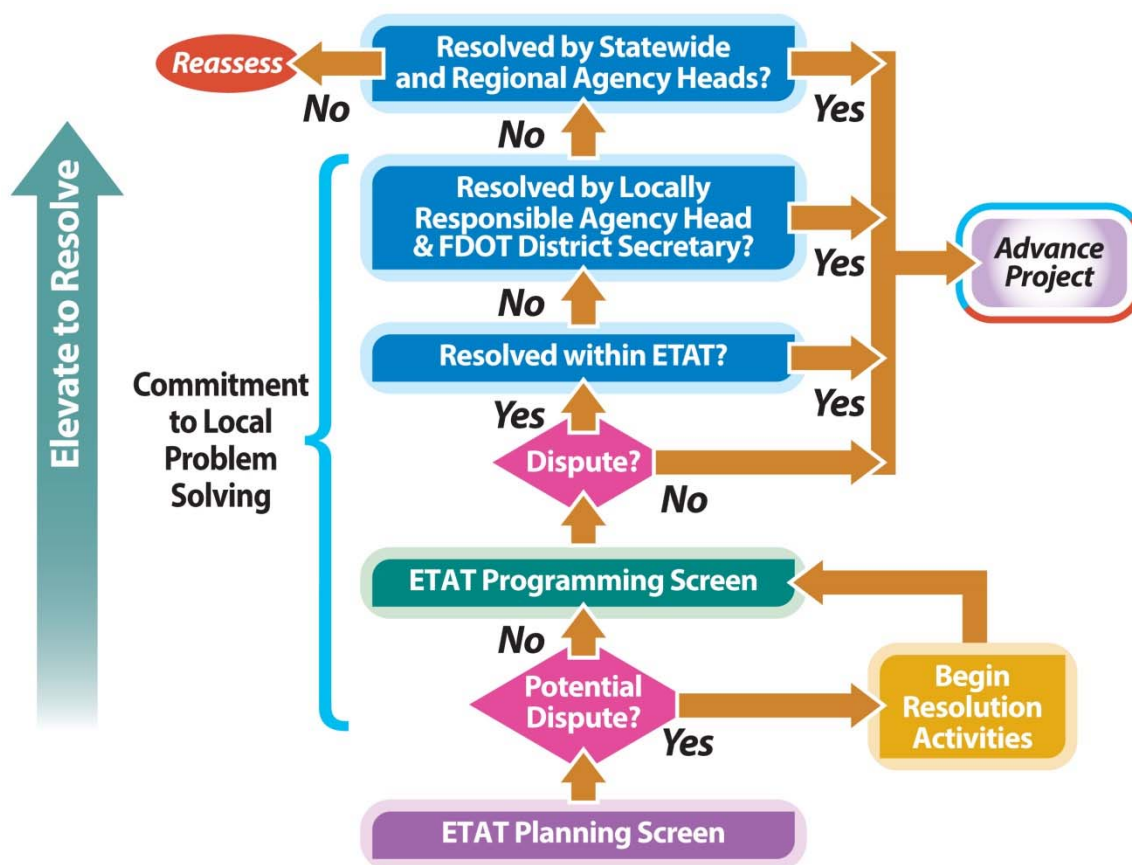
Reassess

Resolved by Statewide and Regional Agency Heads?

No

Yes

No

Elevate to Resolve

Resolved by Locally Responsible Agency Head & FDOT District Secretary?

Yes

Advance Project

No

Resolved within ETAT?

Yes

Commitment to Local Problem Solving

Yes

Dispute?

No

ETAT Programming Screen

No

Potential Dispute?

Yes

Begin Resolution Activities

ETAT Planning Screen